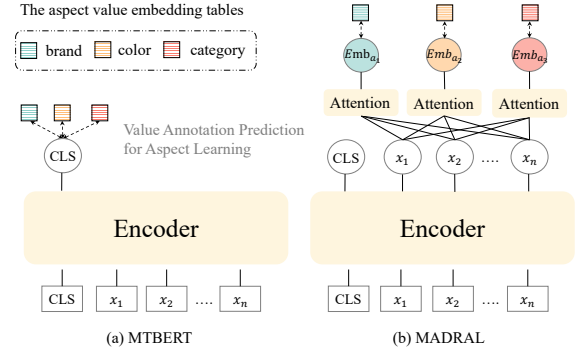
The aspect value embedding tables

brand color category

Value Annotation Prediction for Aspect Learning

CLS

Encoder

CLS $x_1$ $x_2$ .... $x_n$

(a) MTBERT

$Emb_{a_1}$ $Emb_{a_2}$ $Emb_{a_3}$

Attention Attention Attention

CLS $x_1$ $x_2$ .... $x_n$

Encoder

CLS $x_1$ $x_2$ .... $x_n$

(b) MADRAL